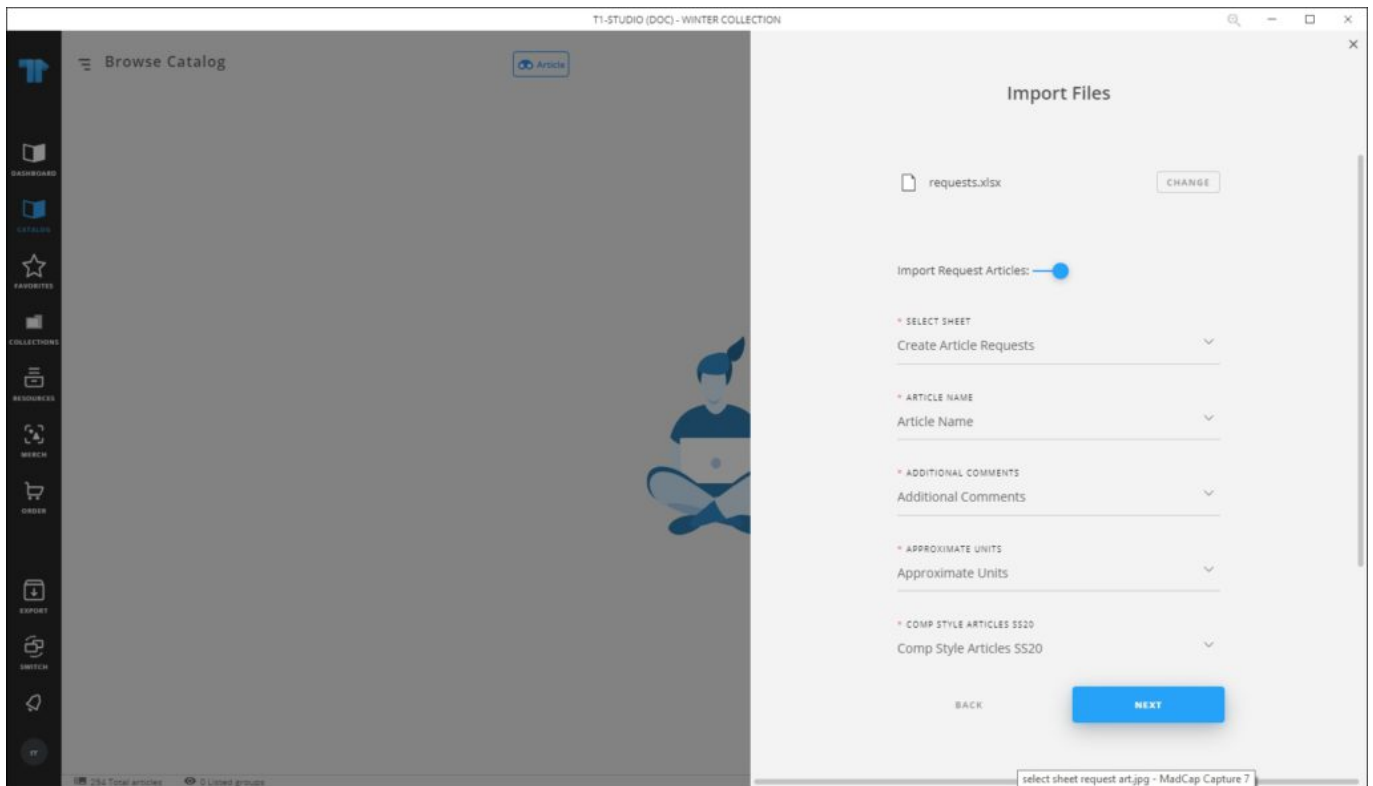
T1-STUDIO (DOC) - WINTER COLLECTION

Browse Catalog

Article

DASHBOARD

CATALOG

FAVORITES

COLLECTIONS

RESOURCES

MERCH

ORDER

EXPORT

SWITCH

TT

294 Total articles

0 Listed groups

Import Files

requests.xlsx

CHANGE

Import Request Articles:

* SELECT SHEET
Create Article Requests

* ARTICLE NAME
Article Name

* ADDITIONAL COMMENTS
Additional Comments

* APPROXIMATE UNITS
Approximate Units

* COMP STYLE ARTICLES SS20
Comp Style Articles SS20

BACK

NEXT

select sheet request art.jpg - MadCap Capture 7